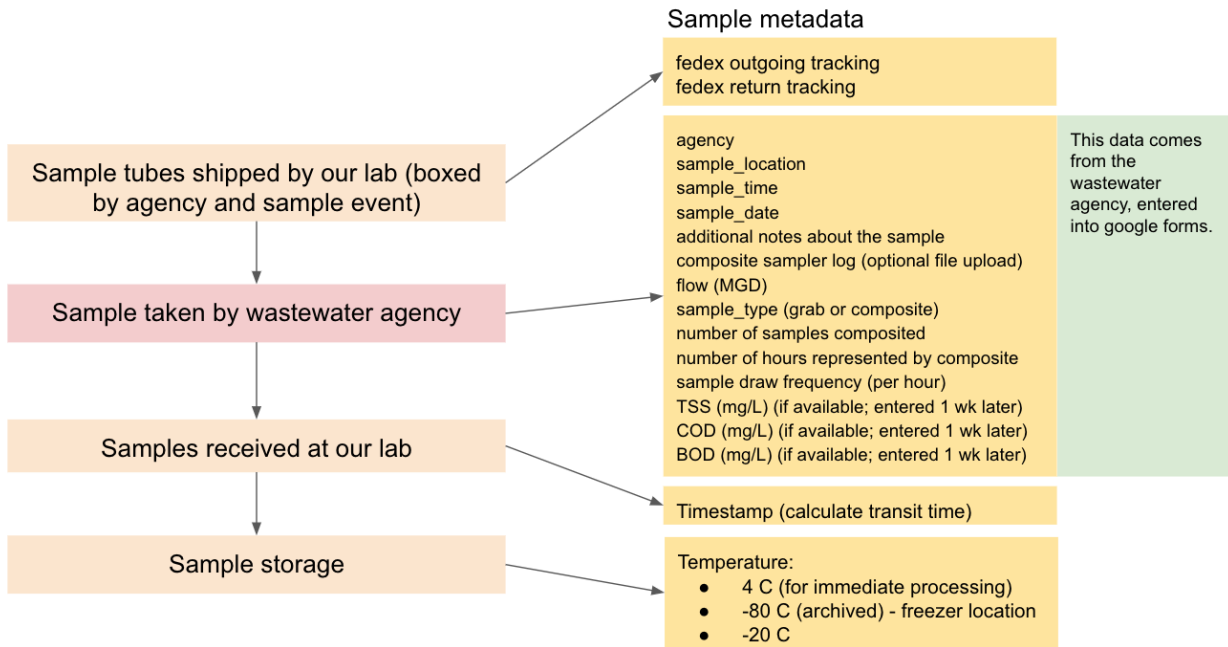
Sample metadata

Sample tubes shipped by our lab (boxed by agency and sample event)

fedex outgoing tracking
fedex return tracking

Sample taken by wastewater agency

agency
sample_location
sample_time
sample_date
additional notes about the sample
composite sampler log (optional file upload)
flow (MGD)
sample_type (grab or composite)
number of samples composited
number of hours represented by composite
sample draw frequency (per hour)
TSS (mg/L) (if available; entered 1 wk later)
COD (mg/L) (if available; entered 1 wk later)
BOD (mg/L) (if available; entered 1 wk later)

This data comes from the wastewater agency, entered into google forms.

Samples received at our lab

Timestamp (calculate transit time)

Sample storage

Temperature:
- 4 C (for immediate processing)
- -80 C (archived) - freezer location
- -20 C